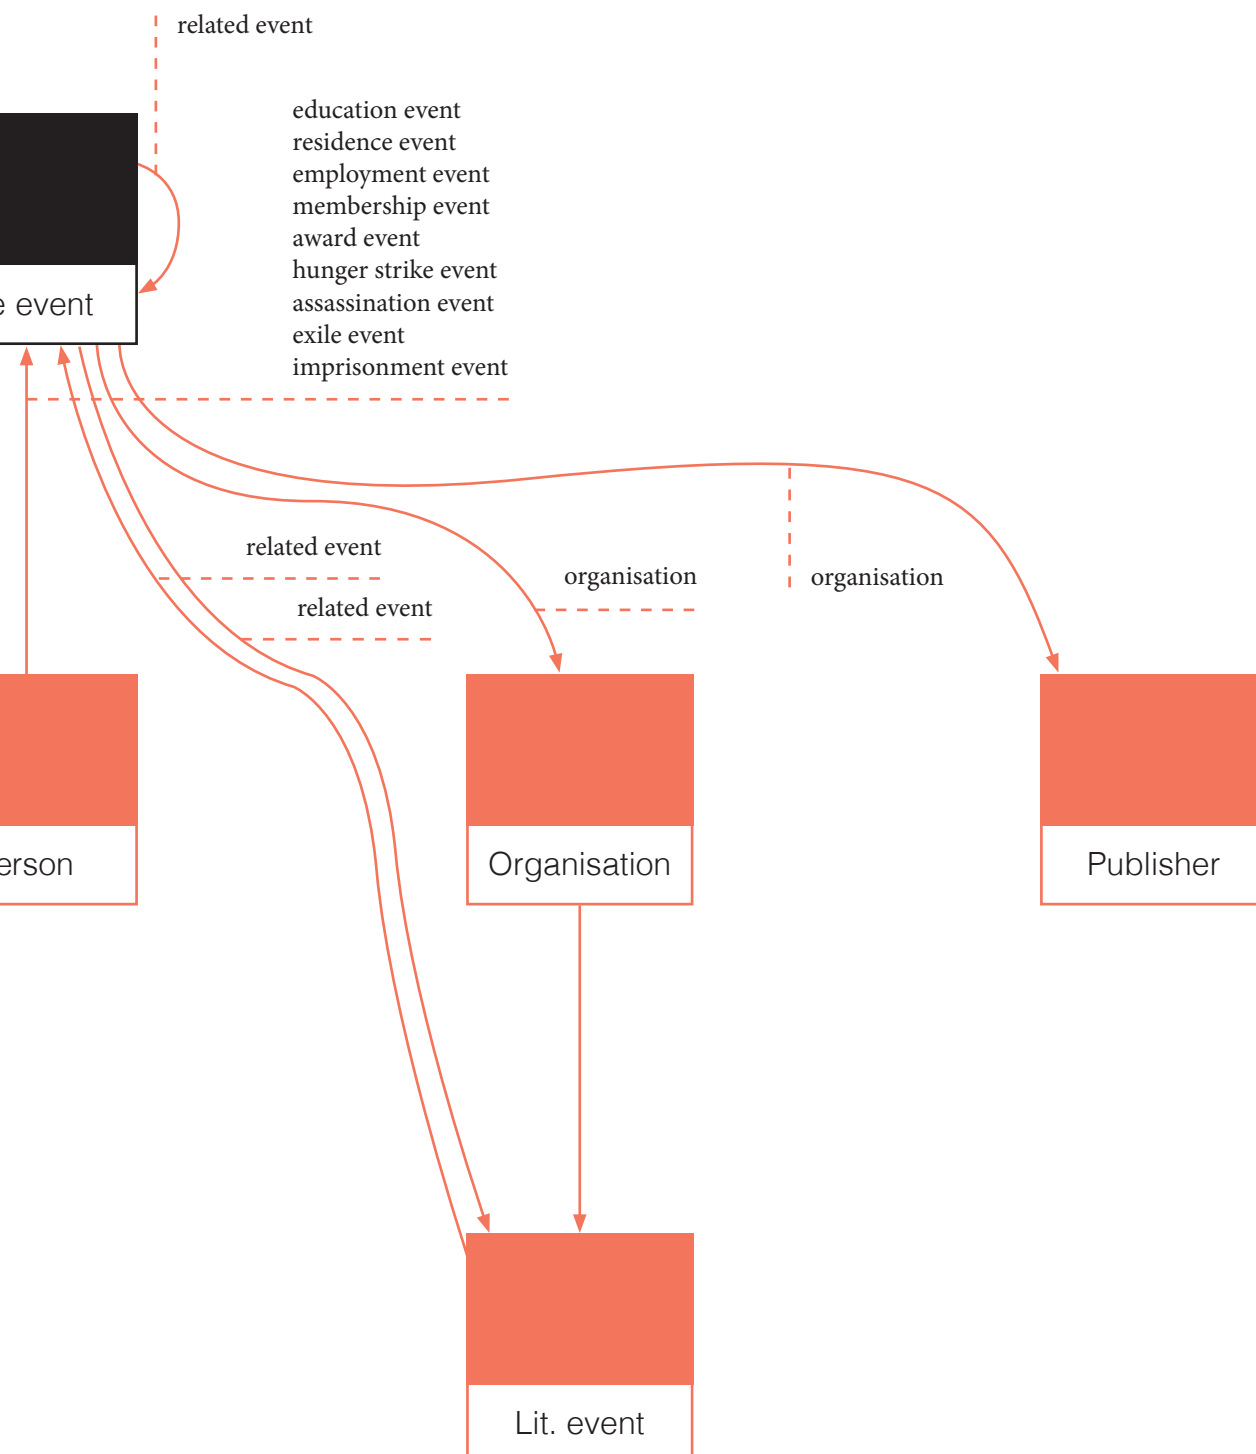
related event

education event
residence event
employment event
membership event
award event
hunger strike event
assassination event
exile event
imprisonment event

e event

related event

related event

organisation

organisation

erson

Organisation

Publisher

Lit. event